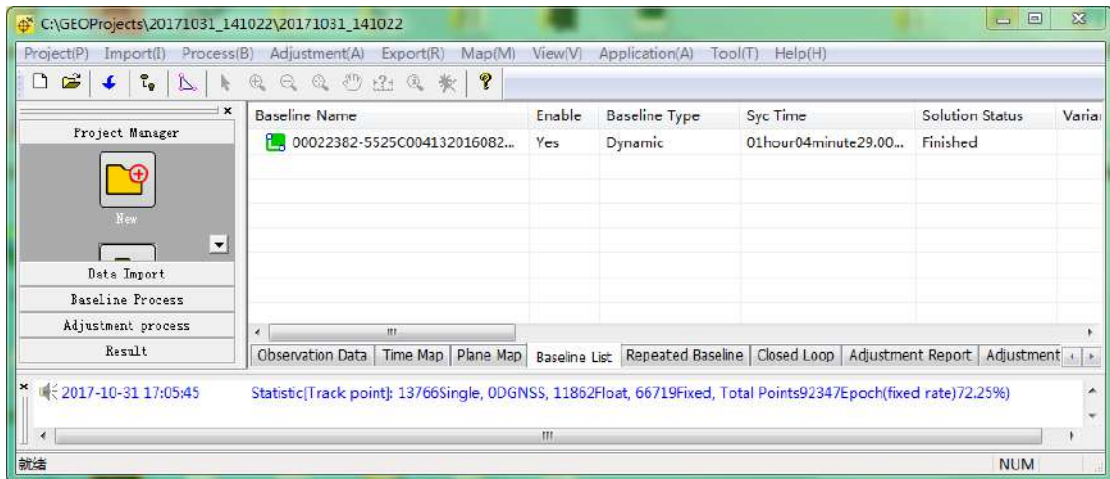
C:\GEOProjects\20171031_141022\20171031_141022

Project(P) Import(I) Process(B) Adjustment(A) Export(R) Map(M) View(V) Application(A) Tool(T) Help(H)

Project Manager

New

Data Import

Baseline Process

Adjustment process

Result

| Baseline Name | Enable | Baseline Type | Syc Time | Solution Status | Varia |
|---|---|---|---|---|---|
| 00022382-5525C004132016082... | Yes | Dynamic | 01hour04minute29.00... | Finished | |

Observation Data | Time Map | Plane Map | Baseline List | Repeated Baseline | Closed Loop | Adjustment Report | Adjustment

2017-10-31 17:05:45 Statistic[Track point]: 13766Single, 0DGNSS, 11862Float, 66719Fixed, Total Points92347Epoch(fixed rate)72.25%)

就绪

NUM